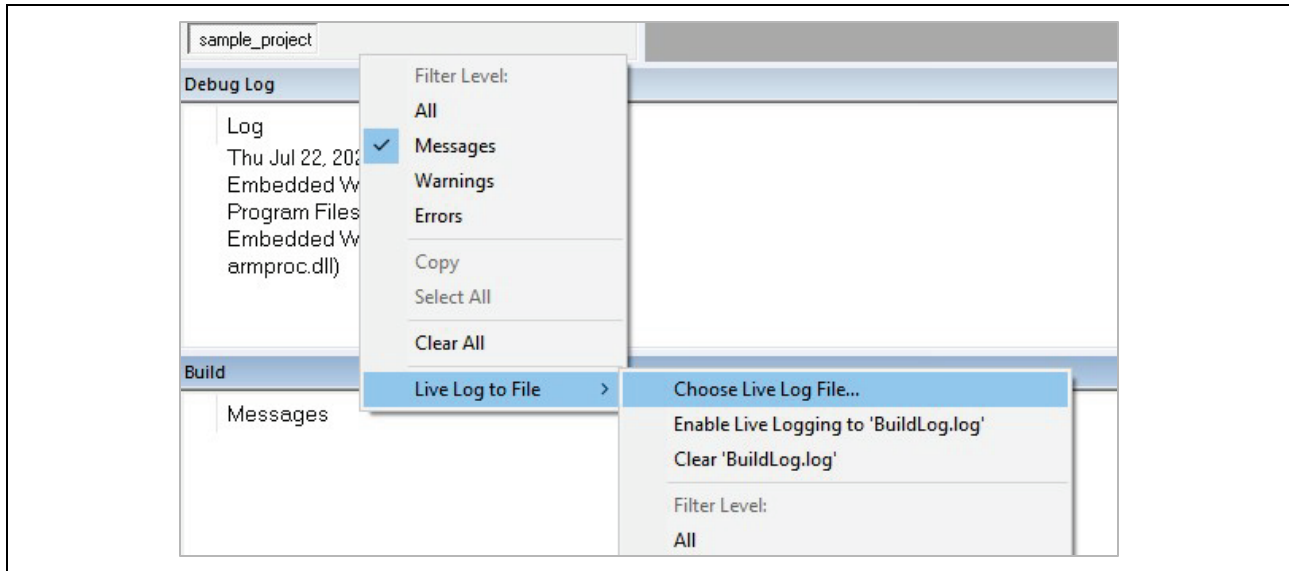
sample_project

Debug Log

Log

Thu Jul 22, 202

Embedded W

Program Files

Embedded W

armproc.dll)

Filter Level:

All

✓ Messages

Warnings

Errors

Copy

Select All

Clear All

Build

Messages

Live Log to File >

Choose Live Log File...

Enable Live Logging to 'BuildLog.log'

Clear 'BuildLog.log'

Filter Level:

All